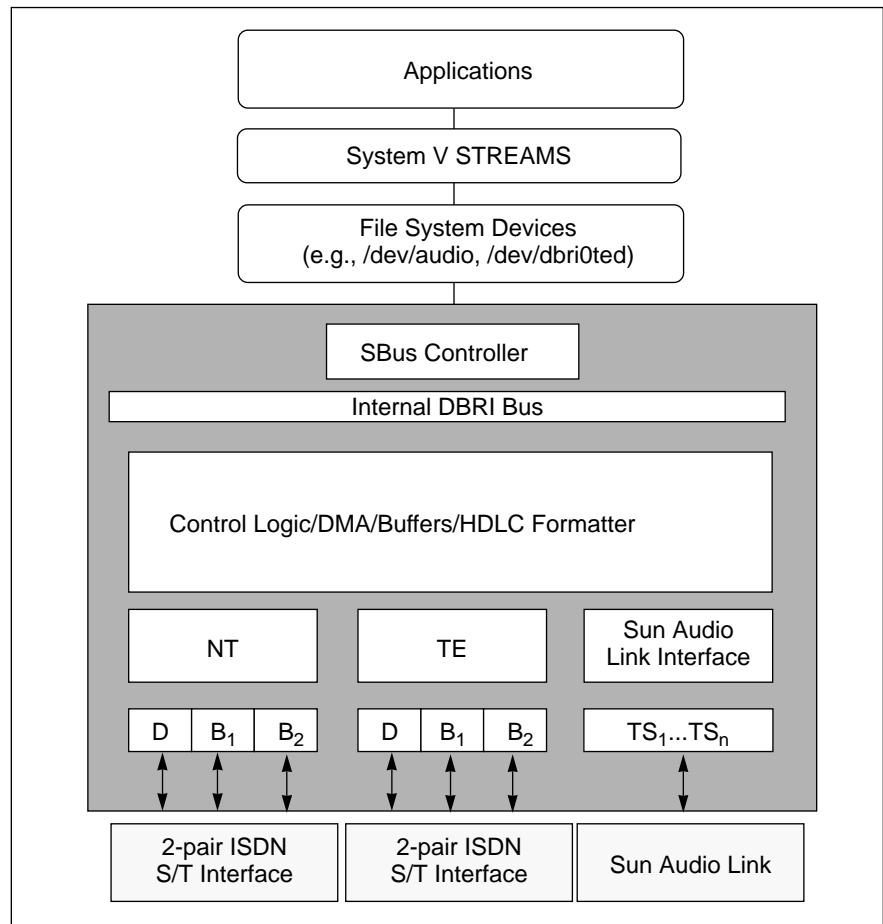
Applications

System V STREAMS

File System Devices
(e.g., /dev/audio, /dev/dbri0ted)

SBus Controller

Internal DBRI Bus

Control Logic/DMA/Buffers/HDLC Formatter

NT

TE

Sun Audio Link Interface

D $B_1$ $B_2$

D $B_1$ $B_2$

$TS_1...TS_n$

2-pair ISDN S/T Interface

2-pair ISDN S/T Interface

Sun Audio Link